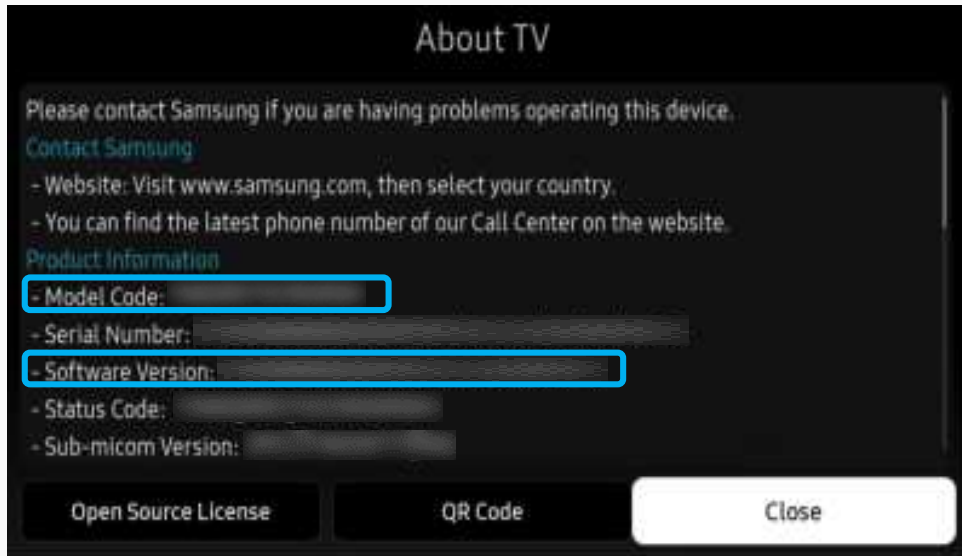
About TV

Please contact Samsung if you are having problems operating this device.

Contact Samsung

- Website: Visit www.samsung.com, then select your country.

- You can find the latest phone number of our Call Center on the website.

Product Information

- Model Code: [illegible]

- Serial Number: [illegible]

- Software Version: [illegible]

- Status Code: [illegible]

- Sub-micom Version: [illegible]

Open Source License

QR Code

Close